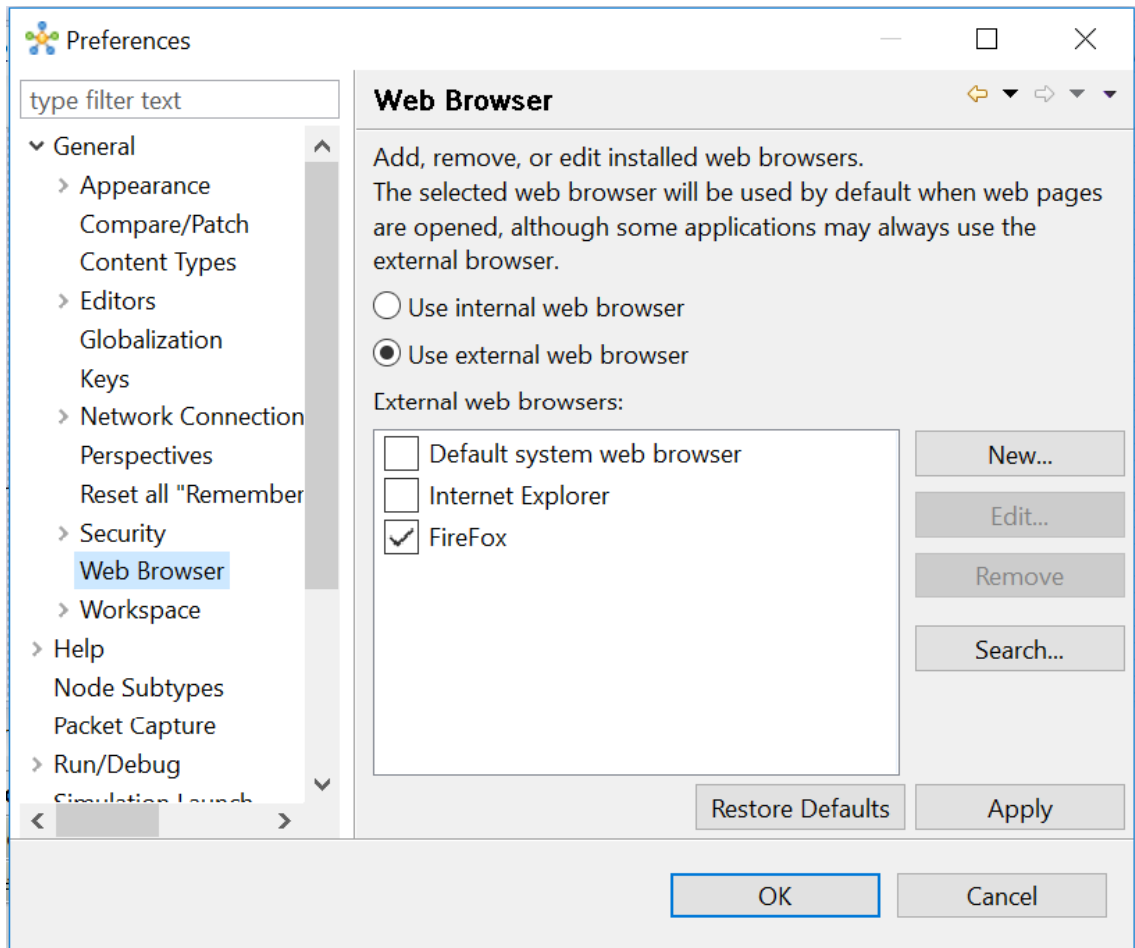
Preferences

type filter text

General
Appearance
Compare/Patch
Content Types
Editors
Globalization
Keys
Network Connection
Perspectives
Reset all "Remember
Security
Web Browser
Workspace
Help
Node Subtypes
Packet Capture
Run/Debug
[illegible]

Web Browser

Add, remove, or edit installed web browsers.
The selected web browser will be used by default when web pages are opened, although some applications may always use the external browser.

Use internal web browser
Use external web browser

External web browsers:

Default system web browser
Internet Explorer
FireFox

New...
Edit...
Remove
Search...

Restore Defaults
Apply

OK
Cancel